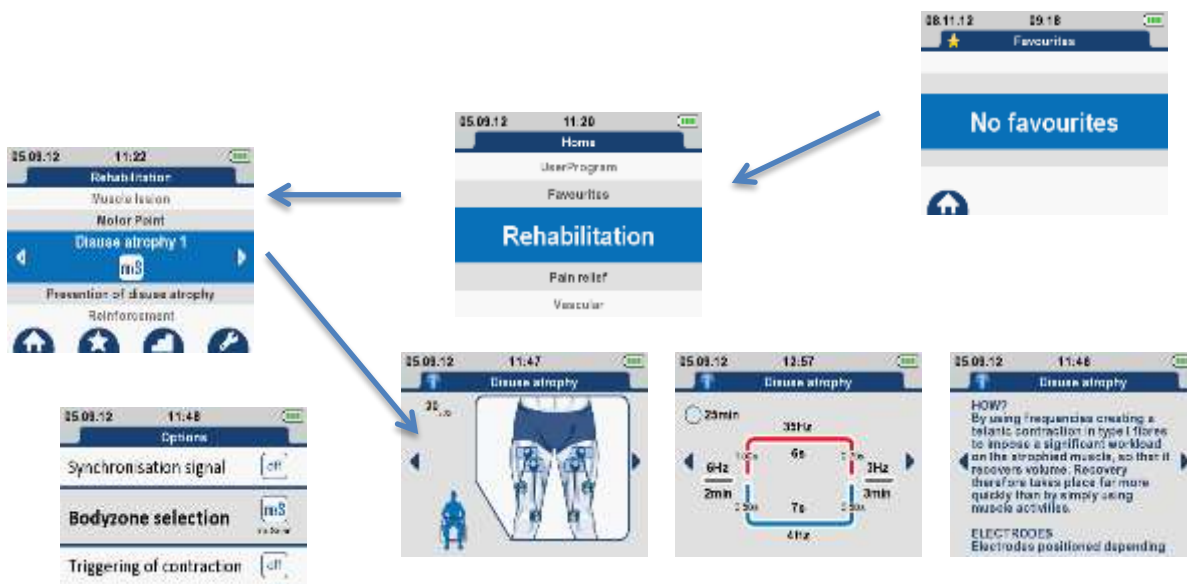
08.11.12 09:18
Favourites
No favourites

05.09.12 11:20
Home
UserProgram
Favourites
Rehabilitation
Pain relief
Vascular

05.09.12 11:22
Rehabilitation
Muscle lesion
Motor Point
Disuse atrophy 1
mS
Prevention of disuse atrophy
Reinforcement

05.09.12 11:48
Options
Synchronisation signal off
Bodyzone selection mS
Triggering of contraction off

05.09.12 11:47
Disuse atrophy
30

05.09.12 12:57
Disuse atrophy
25min
35Hz
6Hz
2min
6s
7s
3Hz
3min
4Hz

05.09.12 11:48
Disuse atrophy
HOW?
By using frequencies creating a tetanic contraction in type I fibres to impose a significant workload on the atrophied muscle, so that it recovers volume. Recovery therefore takes place far more quickly than by simply using muscle activities.

ELECTRODES
Electrodes positioned depending